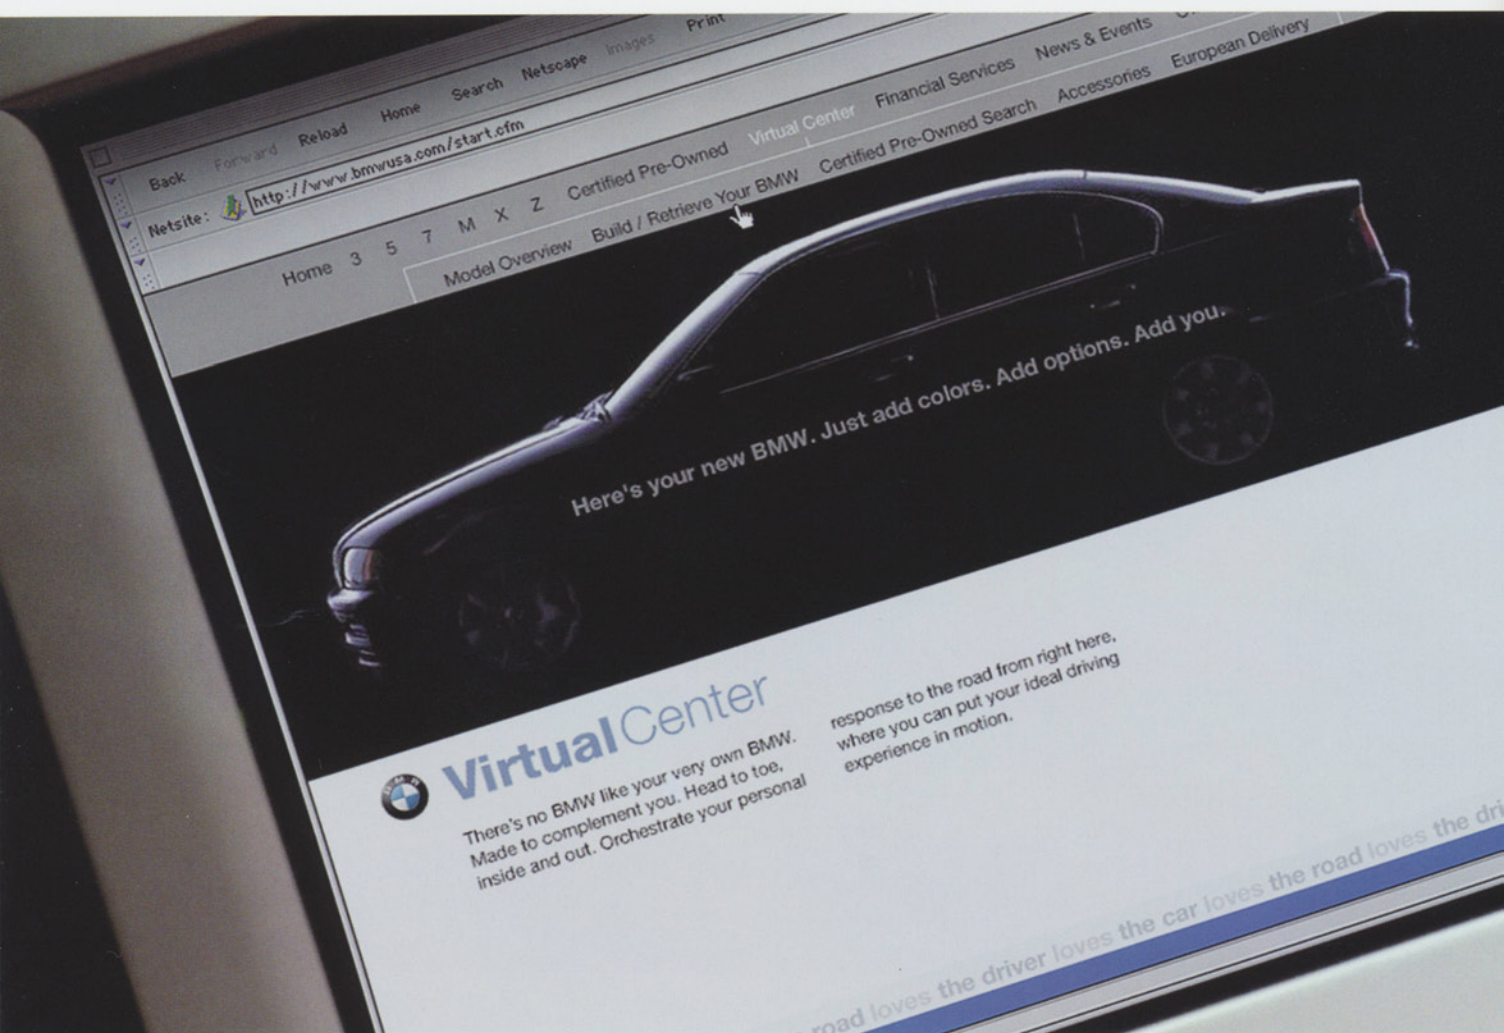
Back Forward Reload Home Search Netscape Images Print

Netsite: http://www.bmwusa.com/start.cfm

Home 3 5 7 M X Z Certified Pre-Owned Virtual Center Financial Services News & Events

Model Overview Build / Retrieve Your BMW Certified Pre-Owned Search Accessories European Delivery

Here's your new BMW. Just add colors. Add options. Add you.

VirtualCenter

There's no BMW like your very own BMW. Made to complement you. Head to toe, inside and out. Orchestrate your personal response to the road from right here, where you can put your ideal driving experience in motion.

road loves the driver loves the car loves the road loves the dri